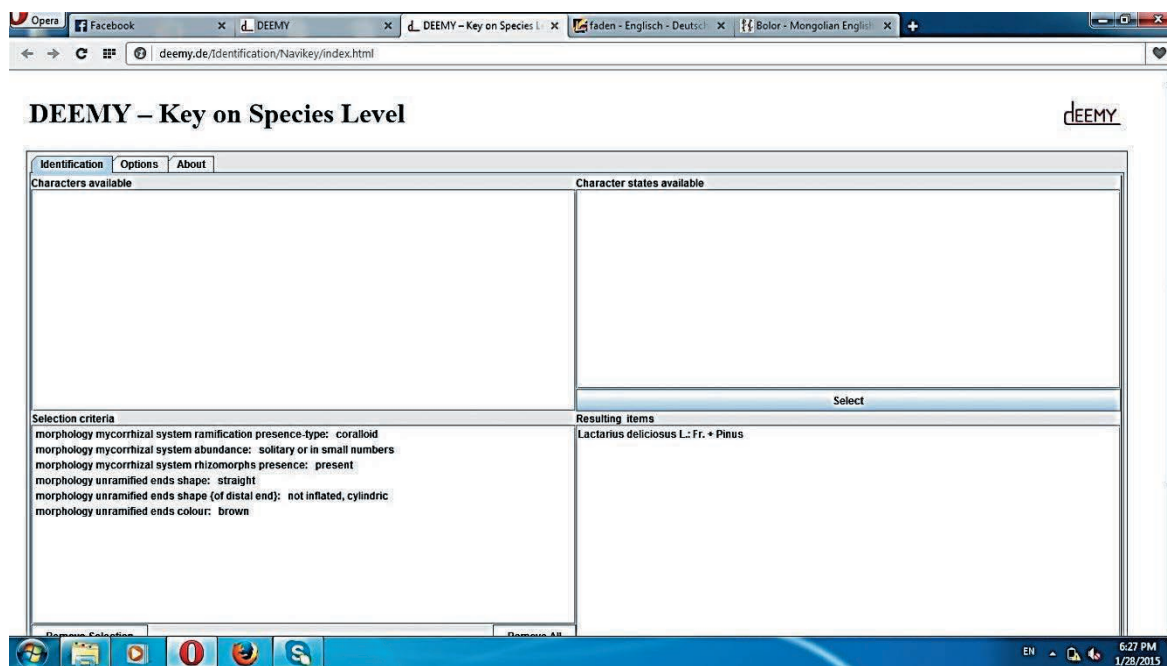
Opera Facebook × DEEMY × DEEMY – Key on Species L × faden - Englisch - Deutsch × Bolor - Mongolian English ×

deemy.de/Identification/Navikey/index.html

DEEMY – Key on Species Level

DEEMY

Identification Options About

Characters available

Character states available

Select

Selection criteria

morphology mycorrhizal system ramification presence-type: coralloid
morphology mycorrhizal system abundance: solitary or in small numbers
morphology mycorrhizal system rhizomorphs presence: present
morphology unramified ends shape: straight
morphology unramified ends shape (of distal end): not inflated, cylindric
morphology unramified ends colour: brown

Resulting items

Lactarius deliciosus L.: Fr. + Pinus

Remove Selection

Remove All

EN

6:27 PM
1/28/2015